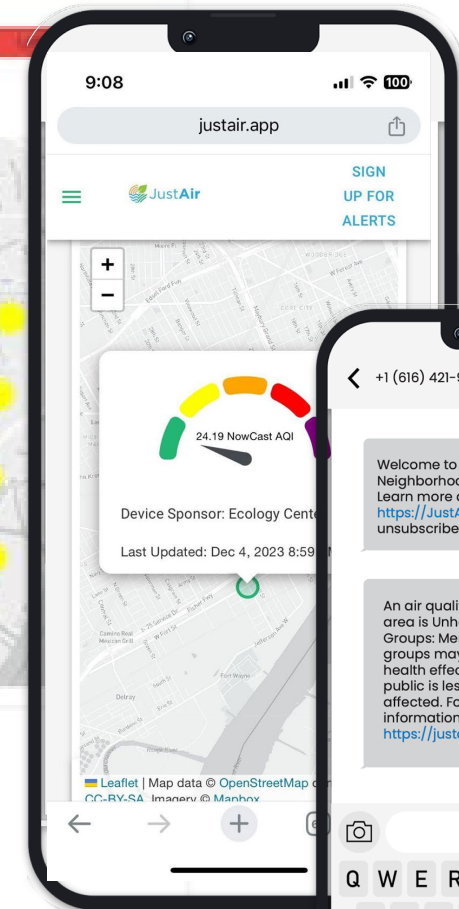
9:08

100

justair.app

JustAir

SIGN UP FOR ALERTS

+
−

24.19 NowCast AQI

Device Sponsor: Ecology Cente

Last Updated: Dec 4, 2023 8:59

Leaflet | Map data © OpenStreetMap c
CC-BY-SA, Imagery © Mapbox

+1 (616) 421-

Welcome to
Neighborhoo
Learn more
https://JustA
unsubscribe

An air quali
area is Unh
Groups: Me
groups may
health effec
public is les
affected. Fo
information
https://juste

Q W E R